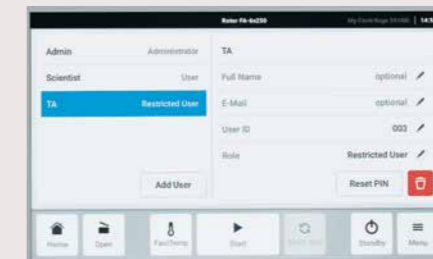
Rotor FA-6x250

My Centrifuge 5910Ri | 14:5

Admin Administrator
Scientist User
TA Restricted User

Add User

TA

Full Name optional
E-Mail optional
User ID 003
Role Restricted User

Reset PIN

Home
Open
Fast Temp
Start
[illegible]
Standby
Menu